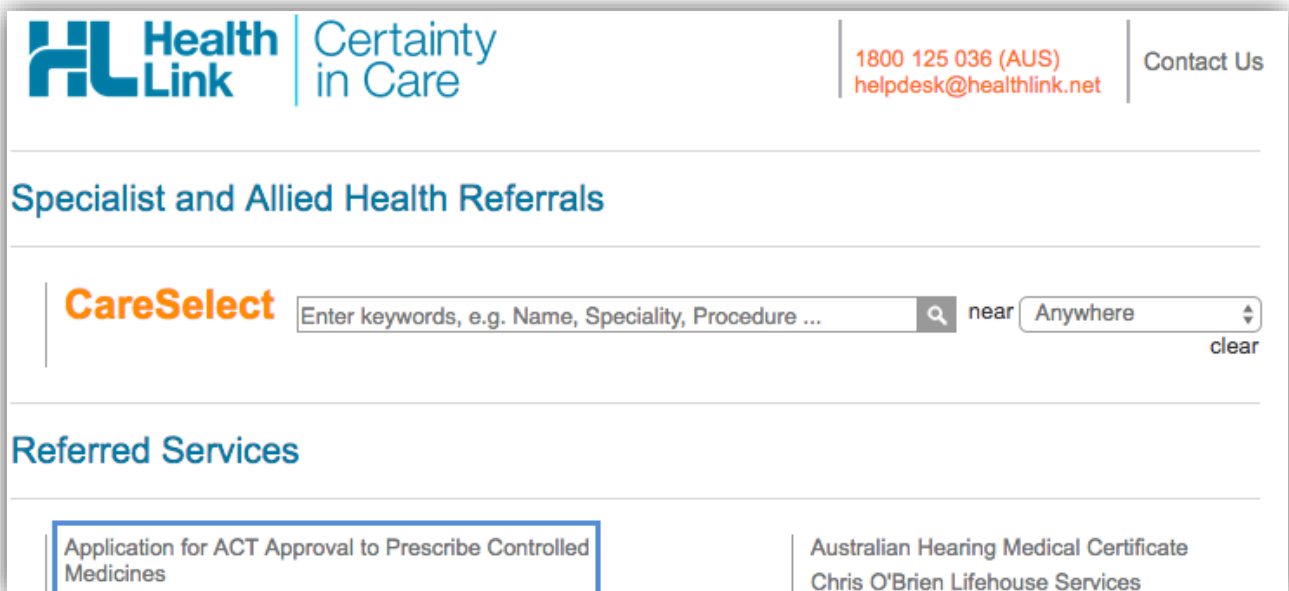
HL Health Link | Certainty in Care

1800 125 036 (AUS)
helpdesk@healthlink.net

Contact Us

Specialist and Allied Health Referrals

CareSelect Enter keywords, e.g. Name, Speciality, Procedure ... near Anywhere
clear

Referred Services

Application for ACT Approval to Prescribe Controlled Medicines

Australian Hearing Medical Certificate
Chris O'Brien Lifehouse Services